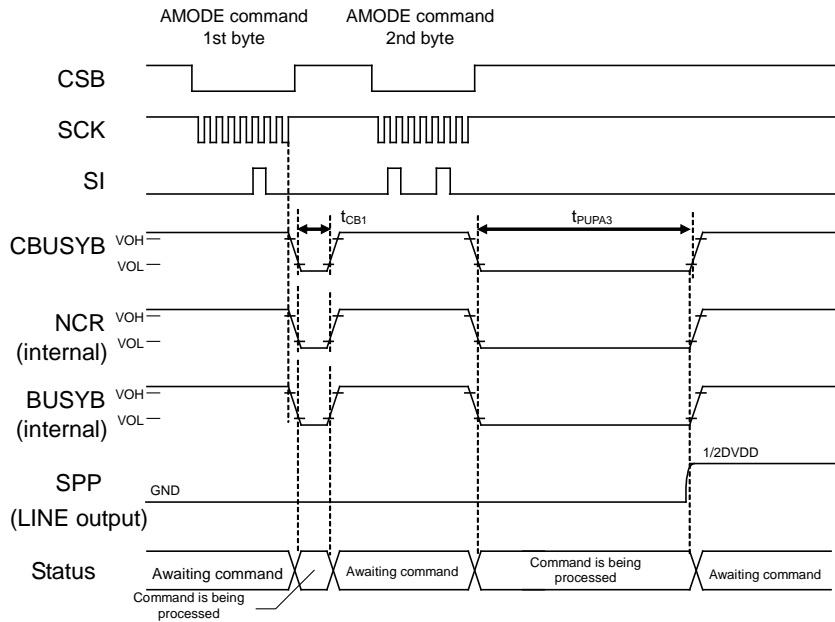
AMODE command
1st byte

AMODE command
2nd byte

CSB

SCK

SI

CBUSYB VOH VOL

$t_{CB1}$

$t_{PUPA3}$

NCR (internal) VOH VOL

BUSYB (internal) VOH VOL

SPP (LINE output)

GND

1/2DVDD

Status

Awaiting command

Command is being processed

Awaiting command

Command is being processed

Awaiting command